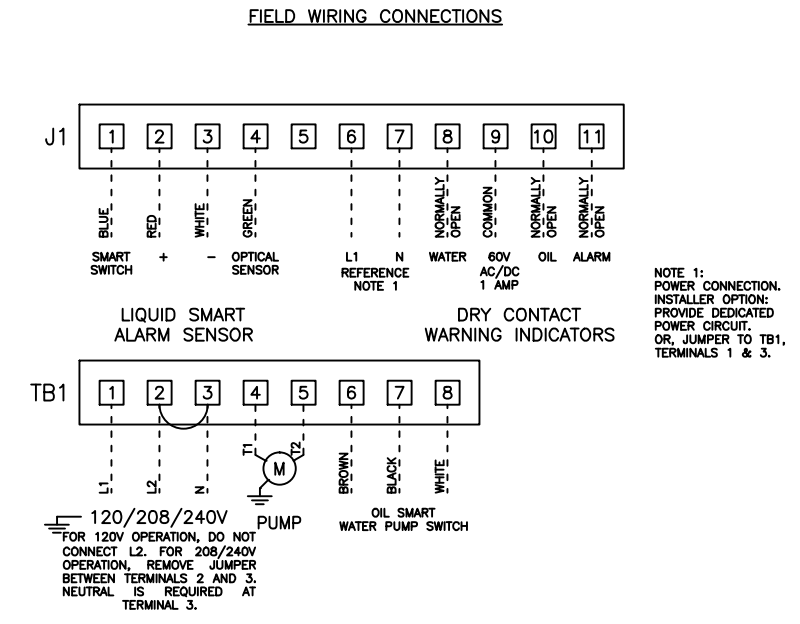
FIELD WIRING CONNECTIONS

J1

1 2 3 4 5 6 7 8 9 10 11

BLUE RED WHITE GREEN NORMALLY OPEN COMMON NORMALLY OPEN NORMALLY OPEN

SMART SWITCH + − OPTICAL SENSOR L1 N REFERENCE NOTE 1 WATER 60V AC/DC 1 AMP OIL ALARM

NOTE 1: POWER CONNECTION. INSTALLER OPTION: PROVIDE DEDICATED POWER CIRCUIT. OR, JUMPER TO TB1, TERMINALS 1 & 3.

LIQUID SMART ALARM SENSOR

DRY CONTACT WARNING INDICATORS

TB1

1 2 3 4 5 6 7 8

T1 T2 M

L1 L2 N BROWN BLACK WHITE

120/208/240V

FOR 120V OPERATION, DO NOT CONNECT L2. FOR 208/240V OPERATION, REMOVE JUMPER BETWEEN TERMINALS 2 AND 3. NEUTRAL IS REQUIRED AT TERMINAL 3.

PUMP

OIL SMART WATER PUMP SWITCH